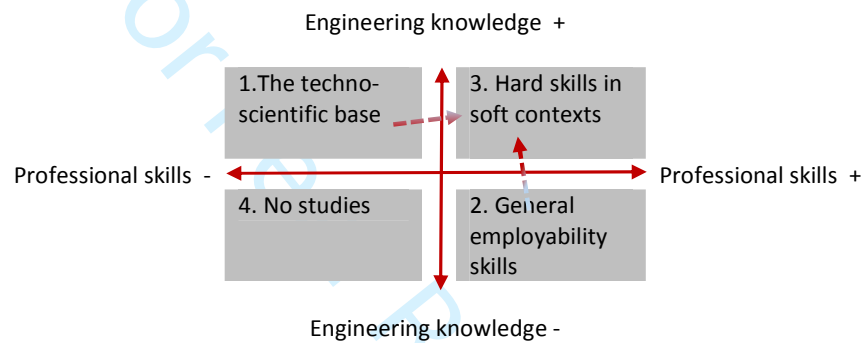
Engineering knowledge +

1.The techno-scientific base

3. Hard skills in soft contexts

Professional skills -

Professional skills +

4. No studies

2. General employability skills

Engineering knowledge -